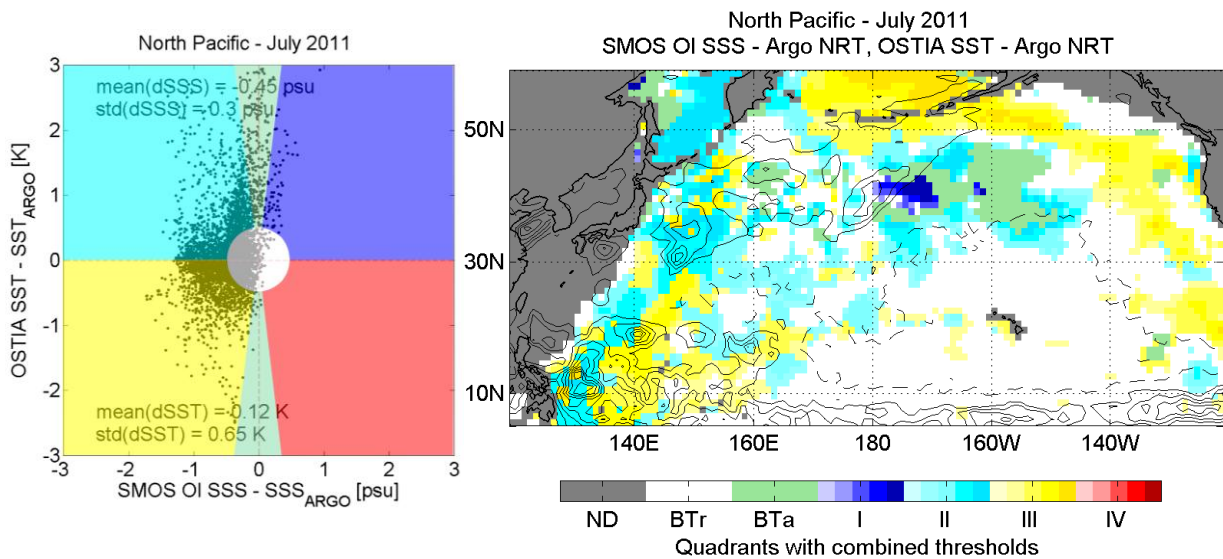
North Pacific - July 2011

mean(dSSS) = -0.45 psu
std(dSSS) = 0.3 psu

mean(dSST) = 0.12 K
std(dSST) = 0.65 K

OSTIA SST - $SST_{ARGO}$ [K]

3
2
1
0
-1
-2
-3

-3 -2 -1 0 1 2 3

SMOS OI SSS - $SSS_{ARGO}$ [psu]

North Pacific - July 2011
SMOS OI SSS - Argo NRT, OSTIA SST - Argo NRT

50N
30N
10N

140E 160E 180 160W 140W

ND BTr BTa I II III IV

Quadrants with combined thresholds